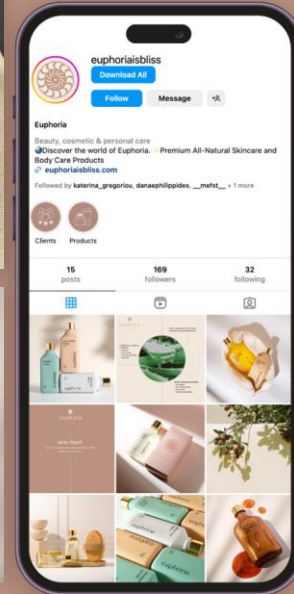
euphoriaisbliss
Download All
Follow
Message

Euphoria
Beauty, cosmetic & personal care
🌏Discover the world of Euphoria. ✨Premium All-Natural Skincare and Body Care Products
🔗 euphoriaisbliss.com
Followed by katerina_gregoriou, danaephilippides, __mefst__ + 1 more

Clients
Products

15
posts
169
followers
32
following

skin fresh
euphoria
euphoria